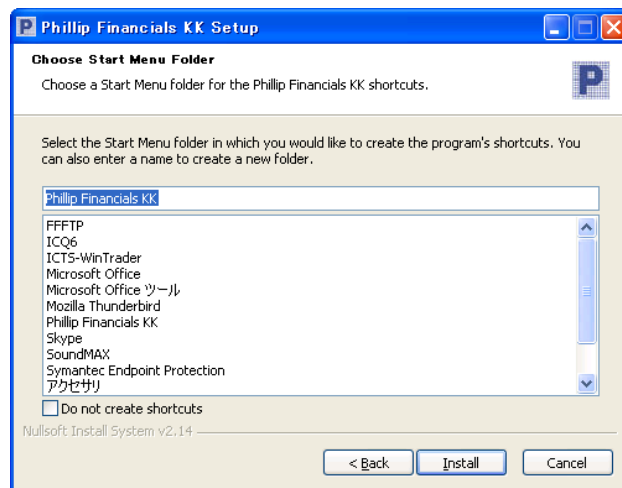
Phillip Financials KK Setup

Choose Start Menu Folder

Choose a Start Menu folder for the Phillip Financials KK shortcuts.

Select the Start Menu folder in which you would like to create the program's shortcuts. You can also enter a name to create a new folder.

Phillip Financials KK

FFFTP
ICQ6
ICTS-WinTrader
Microsoft Office
Microsoft Office ツール
Mozilla Thunderbird
Phillip Financials KK
Skype
SoundMAX
Symantec Endpoint Protection
アクセサリ

Do not create shortcuts

Nullsoft Install System v2.14

< Back
Install
Cancel